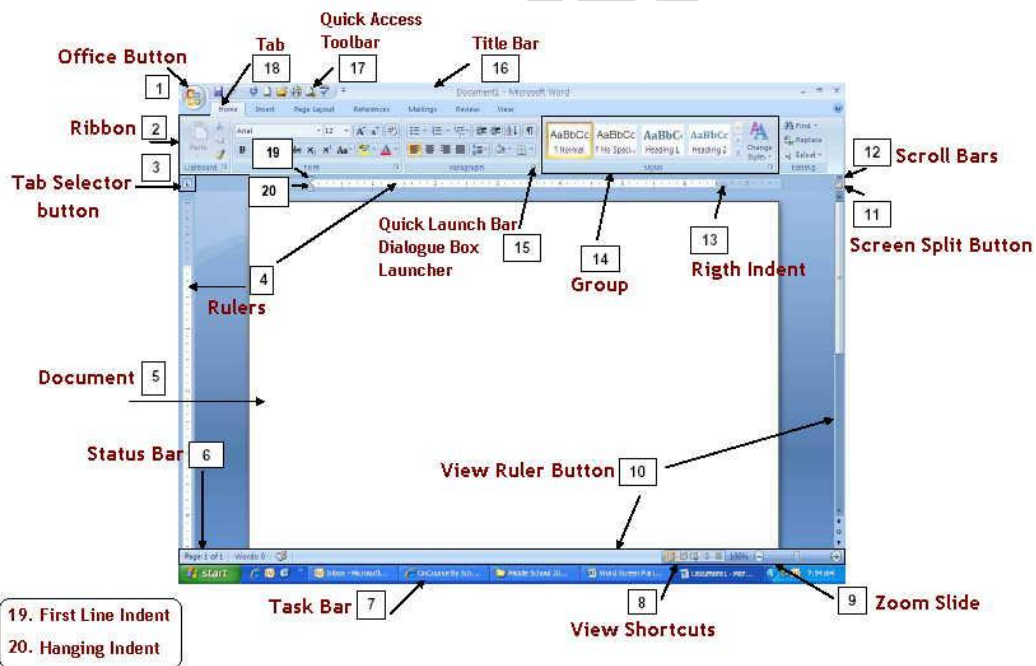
Quick Access Toolbar

Office Button

Tab

Title Bar

1

18

17

16

Ribbon

2

3

Tab Selector button

19

20

12 Scroll Bars

11 Screen Split Button

Quick Launch Bar Dialogue Box Launcher

15

14

13

Rigth Indent

4

Rulers

Group

Document

5

Status Bar

6

View Ruler Button

10

Task Bar

7

8

9

Zoom Slide

View Shortcuts

19. First Line Indent

20. Hanging Indent

Document1 - Microsoft Word

Home Insert Page Layout References Mailings Review View

Paste

Clipboard

Arial

12

Font

Paragraph

AaBbCcI ¶ Normal

AaBbCcI ¶ No Spaci...

AaBbC Heading 1

AaBbCc Heading 2

Change Styles

Styles

Find

Replace

Select

Editing

Page: 1 of 1 Words: 0

100%

start